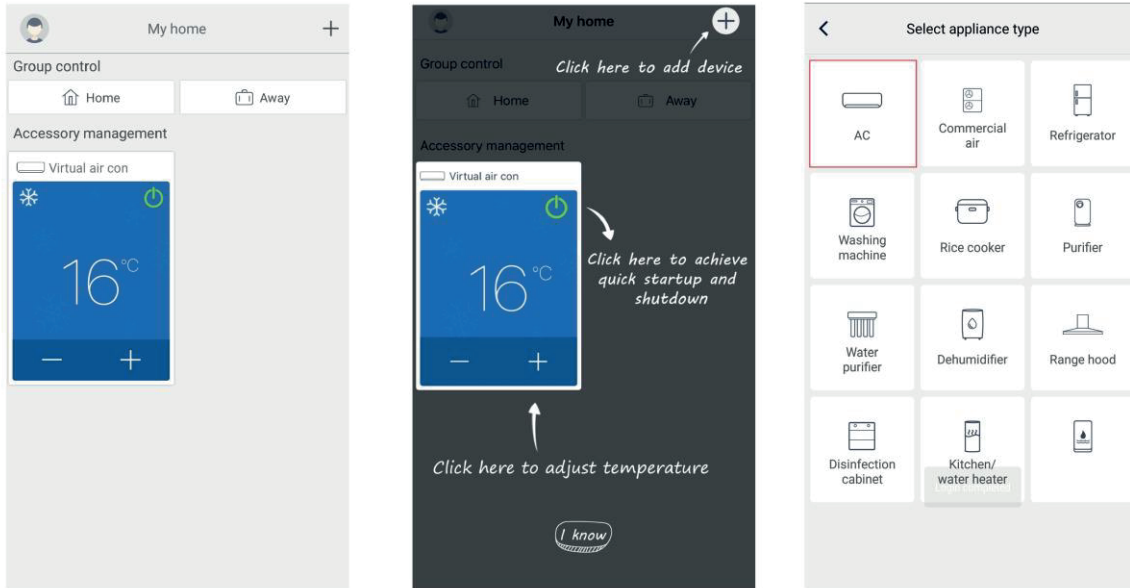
My home
+

Group control

Home

Away

Accessory management

Virtual air con

16°C

—

+

My home

Click here to add device

Group control

Home

Away

Accessory management

Virtual air con

16°C

Click here to achieve quick startup and shutdown

—

+

Click here to adjust temperature

I know

<

Select appliance type

AC

Commercial air

Refrigerator

Washing machine

Rice cooker

Purifier

Water purifier

Dehumidifier

Range hood

Disinfection cabinet

Kitchen/ water heater

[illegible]